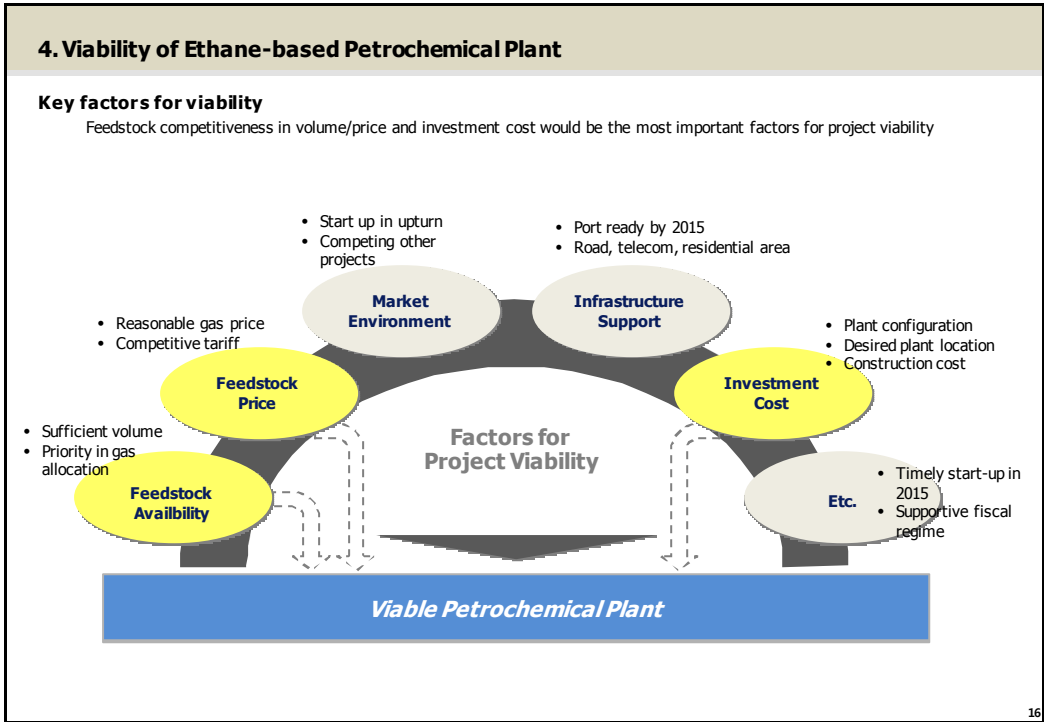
4. Viability of Ethane-based Petrochemical Plant

Key factors for viability

Feedstock competitiveness in volume/price and investment cost would be the most important factors for project viability

• Start up in upturn
• Competing other projects

• Port ready by 2015
• Road, telecom, residential area

Market Environment

Infrastructure Support

• Reasonable gas price
• Competitive tariff

• Plant configuration
• Desired plant location
• Construction cost

Feedstock Price

Investment Cost

• Sufficient volume
• Priority in gas allocation

Factors for Project Viability

Feedstock Availbility

• Timely start-up in 2015
• Supportive fiscal regime

Etc.

Viable Petrochemical Plant

16